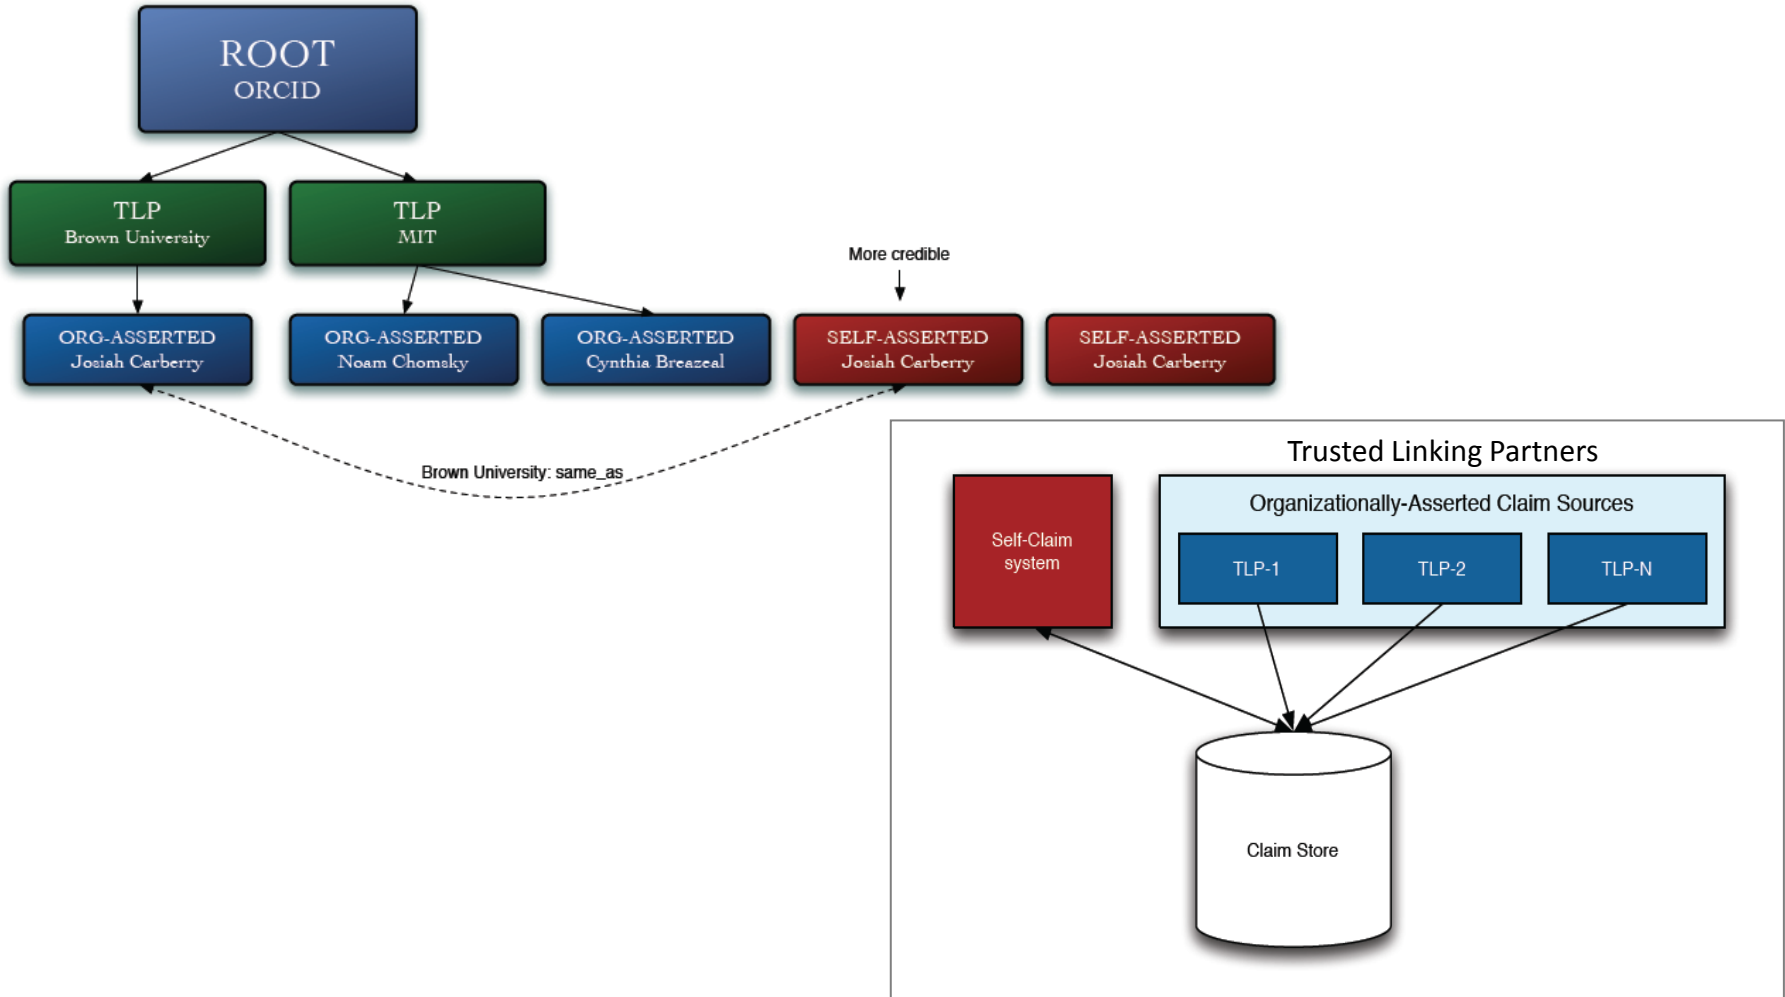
ROOT
ORCID

TLP
Brown University

TLP
MIT

More credible

ORG-ASSERTED
Josiah Carberry

ORG-ASSERTED
Noam Chomsky

ORG-ASSERTED
Cynthia Breazeal

SELF-ASSERTED
Josiah Carberry

SELF-ASSERTED
Josiah Carberry

Brown University: same_as

Trusted Linking Partners

Self-Claim system

Organizationally-Asserted Claim Sources

TLP-1

TLP-2

TLP-N

Claim Store